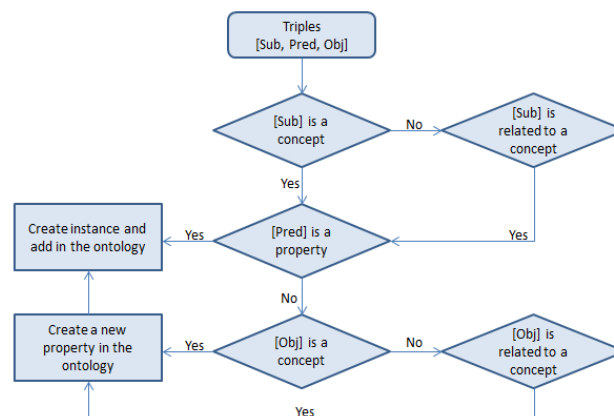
Triples
[Sub, Pred, Obj]

[Sub] is a concept

No

[Sub] is related to a concept

Yes

Create instance and add in the ontology

Yes

[Pred] is a property

Yes

No

Create a new property in the ontology

Yes

[Obj] is a concept

No

[Obj] is related to a concept

Yes